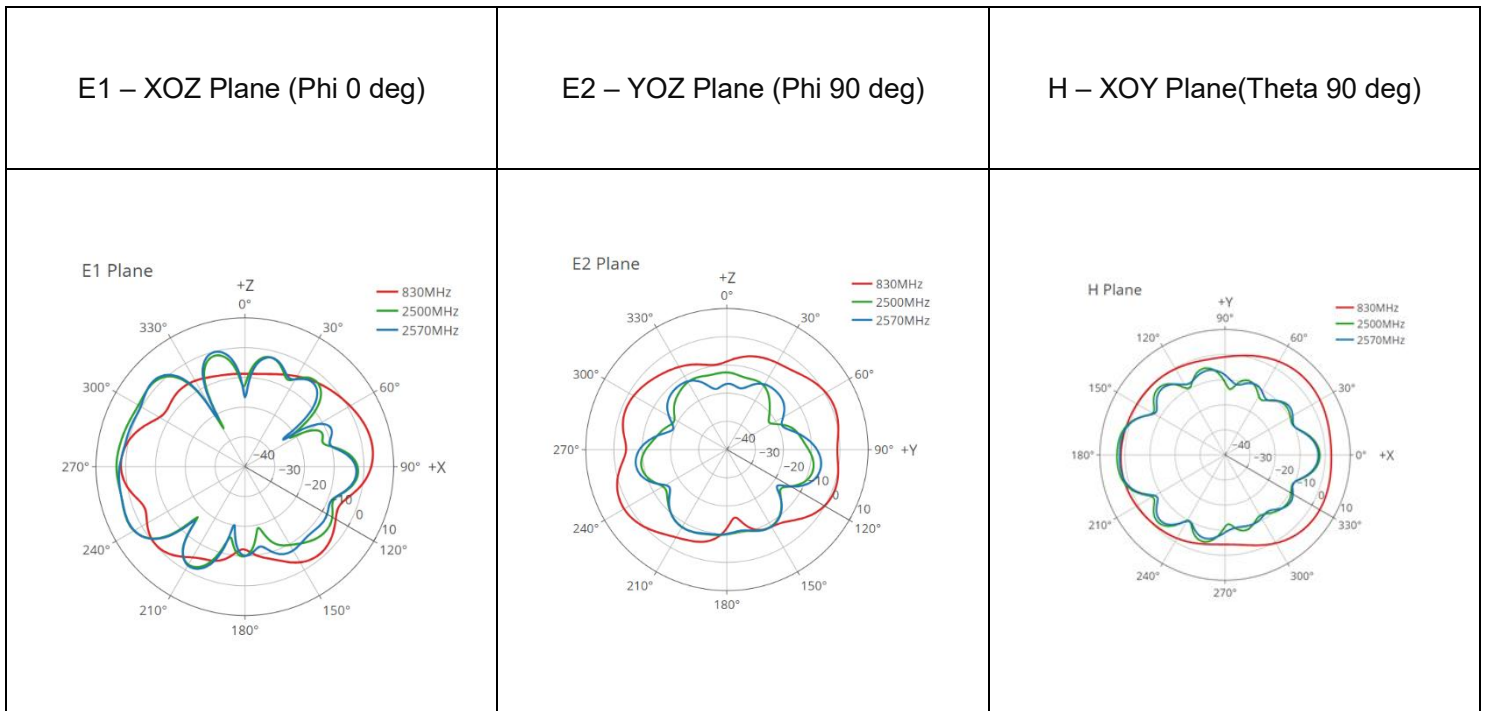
| E1 – XOZ Plane (Phi 0 deg) | E2 – YOZ Plane (Phi 90 deg) | H – XOY Plane(Theta 90 deg) |
|---|---|---|
| E1 Plane +Z 0° 30° 60° 90° +X 120° 150° 180° 210° 240° 270° 300° 330° -40 -30 -20 -10 0 10 830MHz 2500MHz 2570MHz | E2 Plane +Z 0° 30° 60° 90° +Y 120° 150° 180° 210° 240° 270° 300° 330° -40 -30 -20 -10 0 10 830MHz 2500MHz 2570MHz | H Plane +Y 90° 60° 30° 0° +X 330° 300° 270° 240° 210° 180° 150° 120° -40 -30 -20 -10 0 10 830MHz 2500MHz 2570MHz |